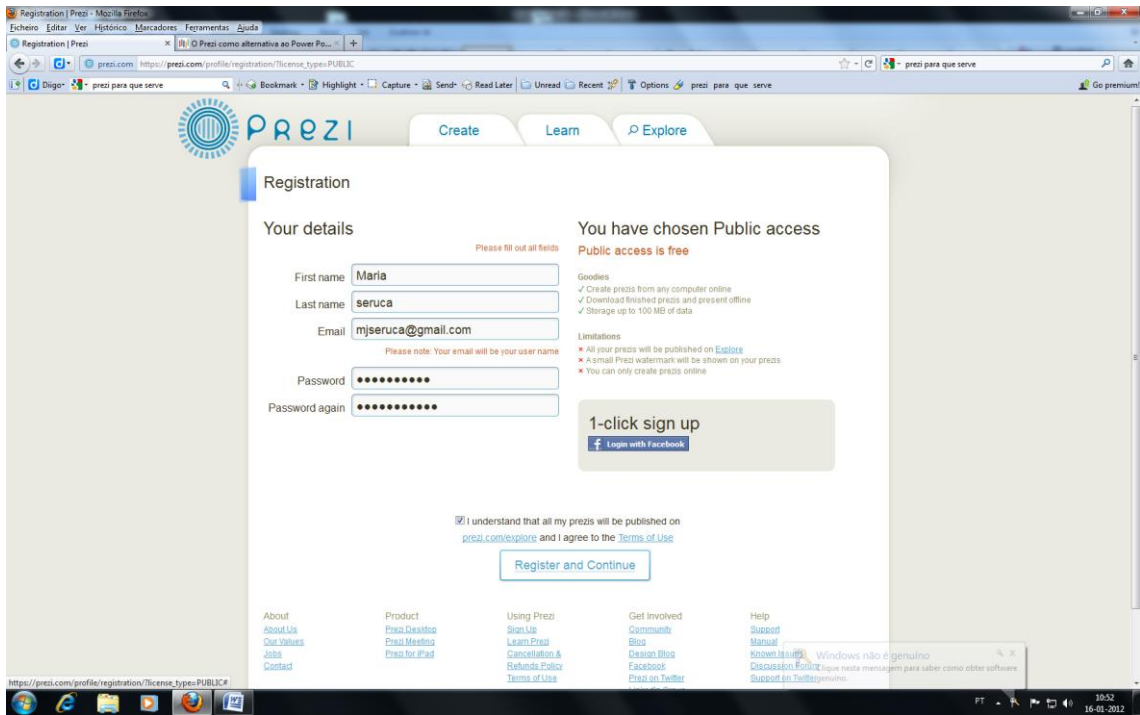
Registration | Prezi - Mozilla Firefox

Ficheiro Editar Ver Histórico Marcadores Ferramentas Ajuda

Registration | Prezi × O Prezi como alternativa ao Power Po... × +

prezi.com https://prezi.com/profile/registration/?license_type=PUBLIC

prezi para que serve

Diigo prezi para que serve Bookmark Highlight Capture Send Read Later Unread Recent Options prezi para que serve Go premium!

PREZI

Create Learn Explore

Registration

Your details

Please fill out all fields

First name Maria

Last name seruca

Email mjseruca@gmail.com

Please note: Your email will be your user name

Password ••••••••••

Password again •••••••••••

You have chosen Public access

Public access is free

Goodies

✓ Create prezis from any computer online

✓ Download finished prezis and present offline

✓ Storage up to 100 MB of data

Limitations

× All your prezis will be published on Explore

× A small Prezi watermark will be shown on your prezis

× You can only create prezis online

1-click sign up

Login with Facebook

I understand that all my prezis will be published on prezi.com/explore and I agree to the Terms of Use

Register and Continue

| About | Product | Using Prezi | Get Involved | Help |
|---|---|---|---|---|
| About Us | Prezi Desktop | Sign Up | Community | Support |
| Our Values | Prezi Meeting | Learn Prezi | Blog | Manual |
| Jobs | Prezi for iPad | Cancellation & Refunds Policy | Design Blog | Known Issues |
| Contact | | Terms of Use | Facebook | Discussion Forum |
| | | | Prezi on Twitter | Support on Twitter |

Windows não é genuíno

Clique nesta mensagem para saber como obter software genuíno.

https://prezi.com/profile/registration/?license_type=PUBLIC#

PT 10:52 16-01-2012